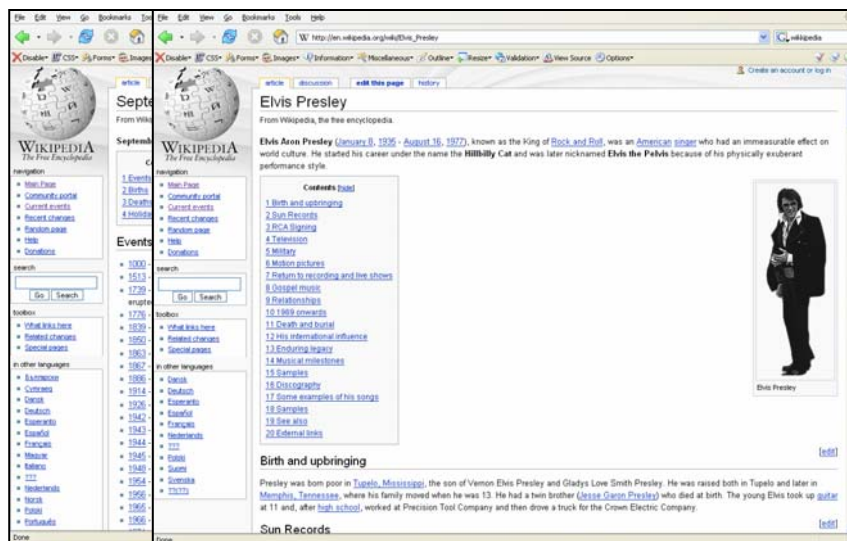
File Edit View Go Bookmarks Too

Disable CSS Forms Images

article

Septe

From Wiki

Septemb

WIKIPEDIA
The Free Encyclopedia

navigation
Main Page
Community portal
Current events
Recent changes
Random page
Help
Donations

1 Events
2 Births
3 Deaths
4 Holida

Events

1000
1513
1739
erupte
1776
1839
1850
1863
1867
1886
1914
1936
1942
1943
1944
1945
1948
1964
1966
1965
1966

search
Go Search

toolbox
What links here
Related changes
Special pages

in other languages
Български
Cymraeg
Dansk
Deutsch
Esperanto
Español
Français
Magyar
Italiano
???
Nederlands
Norsk
Polski
Português

Done

File Edit View Go Bookmarks Tools Help

http://en.wikipedia.org/wiki/Elvis_Presley

wikipedia

Disable CSS Forms Images Information Miscellaneous Outline Resize Validation View Source Options

Create an account or log in

article discussion edit this page history

WIKIPEDIA
The Free Encyclopedia

navigation
Main Page
Community portal
Current events
Recent changes
Random page
Help
Donations

search
Go Search

toolbox
What links here
Related changes
Special pages

in other languages
Dansk
Deutsch
Esperanto
Español
Français
Nederlands
???
Polski
Suomi
Svenska
??(??)

Elvis Presley

From Wikipedia, the free encyclopedia.

Elvis Aron Presley (January 8, 1935 - August 16, 1977), known as the King of Rock and Roll, was an American singer who had an immeasurable effect on world culture. He started his career under the name the Hillbilly Cat and was later nicknamed Elvis the Pelvis because of his physically exuberant performance style.

Contents [hide]
1 Birth and upbringing
2 Sun Records
3 RCA Signing
4 Television
5 Military
6 Motion pictures
7 Return to recording and live shows
8 Gospel music
9 Relationships
10 1969 onwards
11 Death and burial
12 His international influence
13 Enduring legacy
14 Musical milestones
15 Samples
16 Discography
17 Some examples of his songs
18 Samples
19 See also
20 External links

Elvis Presley

[edit]

Birth and upbringing

Presley was born poor in Tupelo, Mississippi, the son of Vernon Elvis Presley and Gladys Love Smith Presley. He was raised both in Tupelo and later in Memphis, Tennessee, where his family moved when he was 13. He had a twin brother (Jesse Garon Presley) who died at birth. The young Elvis took up guitar at 11 and, after high school, worked at Precision Tool Company and then drove a truck for the Crown Electric Company.

Sun Records

[edit]